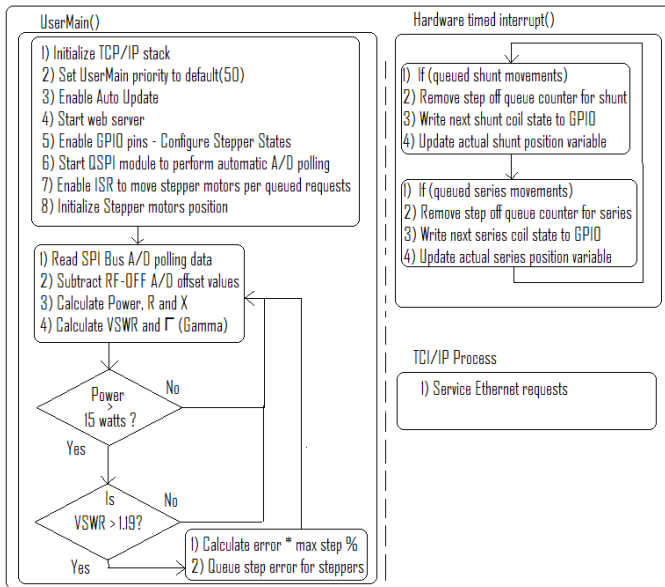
UserMain()

1) Initialize TCP/IP stack
2) Set UserMain priority to default(50)
3) Enable Auto Update
4) Start web server
5) Enable GPIO pins - Configure Stepper States
6) Start QSPI module to perform automatic A/D polling
7) Enable ISR to move stepper motors per queued requests
8) Initialize Stepper motors position

1) Read SPI Bus A/D polling data
2) Subtract RF-OFF A/D offset values
3) Calculate Power, R and X
4) Calculate VSWR and Γ (Gamma)

Power > 15 watts ?

No

Yes

Is VSWR > 1.19?

No

Yes

1) Calculate error * max step %
2) Queue step error for steppers

Hardware timed interrupt()

1) If (queued shunt movements)
2) Remove step off queue counter for shunt
3) Write next shunt coil state to GPIO
4) Update actual shunt position variable

1) If (queued series movements)
2) Remove step off queue counter for series
3) Write next series coil state to GPIO
4) Update actual series position variable

TCI/IP Process

1) Service Ethernet requests